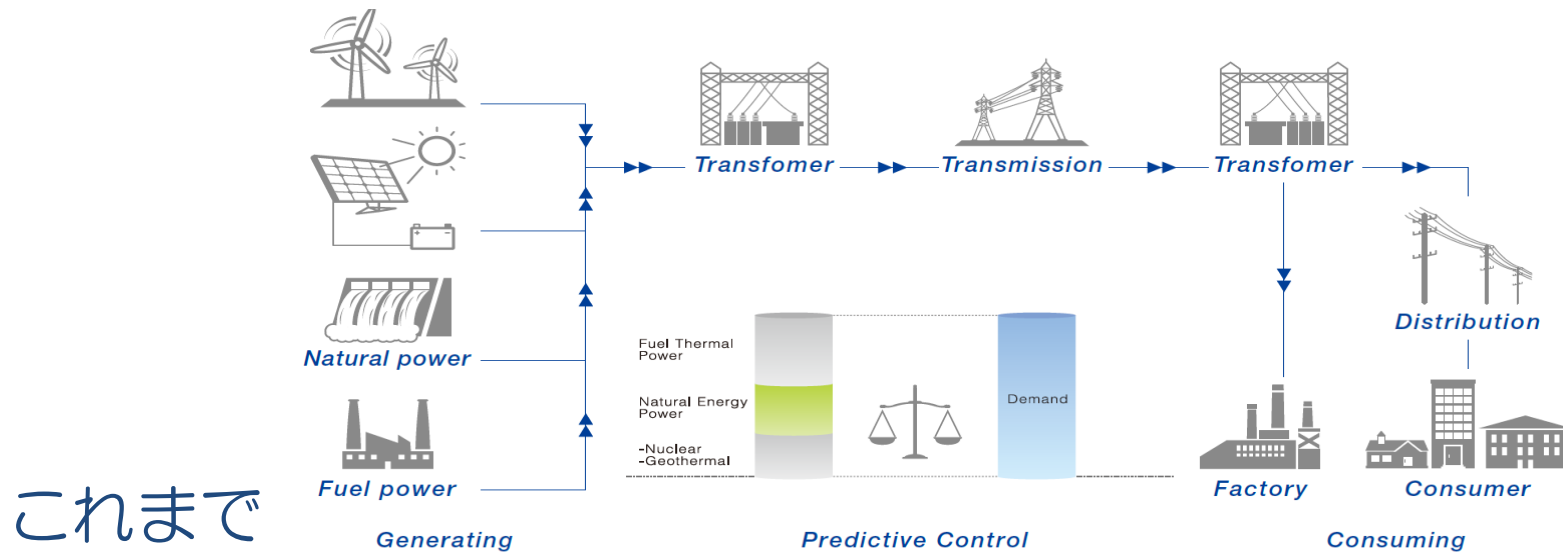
Transfomer

Transmission

Transfomer

Distribution

Natural power

Fuel power

Fuel Thermal Power

Natural Energy Power

-Nuclear
-Geothermal

Demand

Factory

Consumer

これまで

Generating

Predictive Control

Consuming